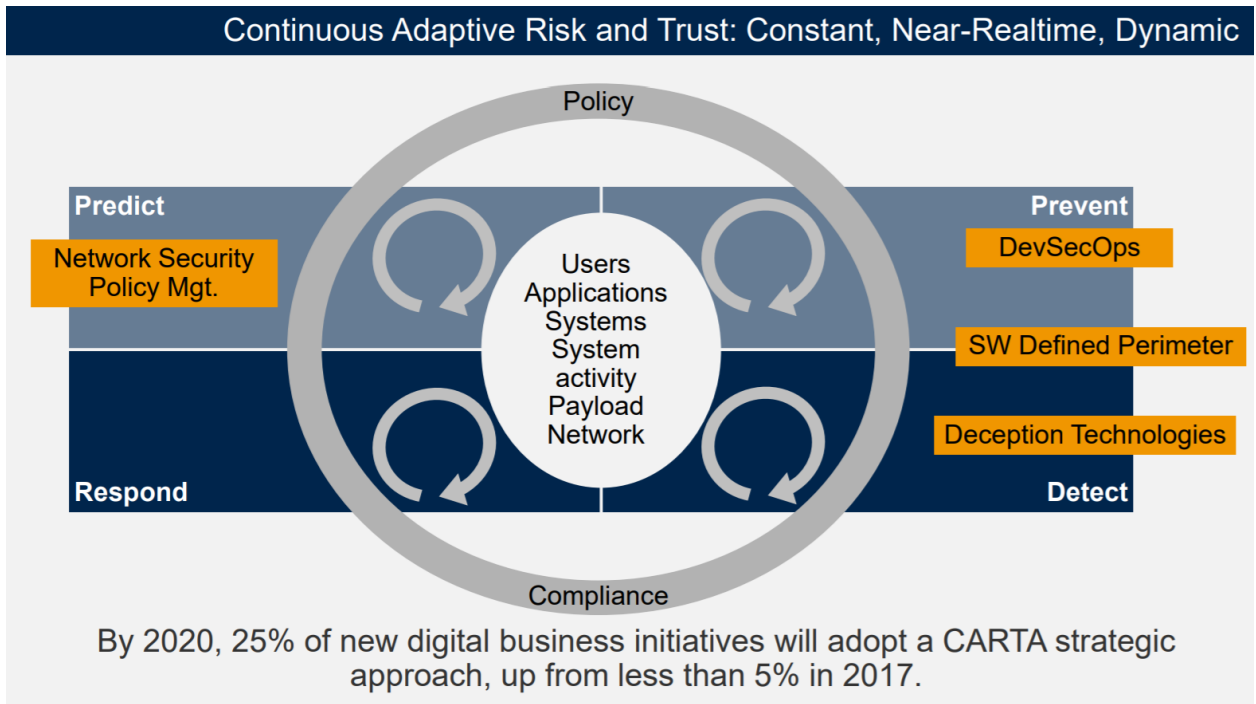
Continuous Adaptive Risk and Trust: Constant, Near-Realtime, Dynamic

Policy

Predict

Network Security Policy Mgt.

Prevent

DevSecOps

Users
Applications
Systems
System activity
Payload
Network

SW Defined Perimeter

Deception Technologies

Respond

Detect

Compliance

By 2020, 25% of new digital business initiatives will adopt a CARTA strategic approach, up from less than 5% in 2017.